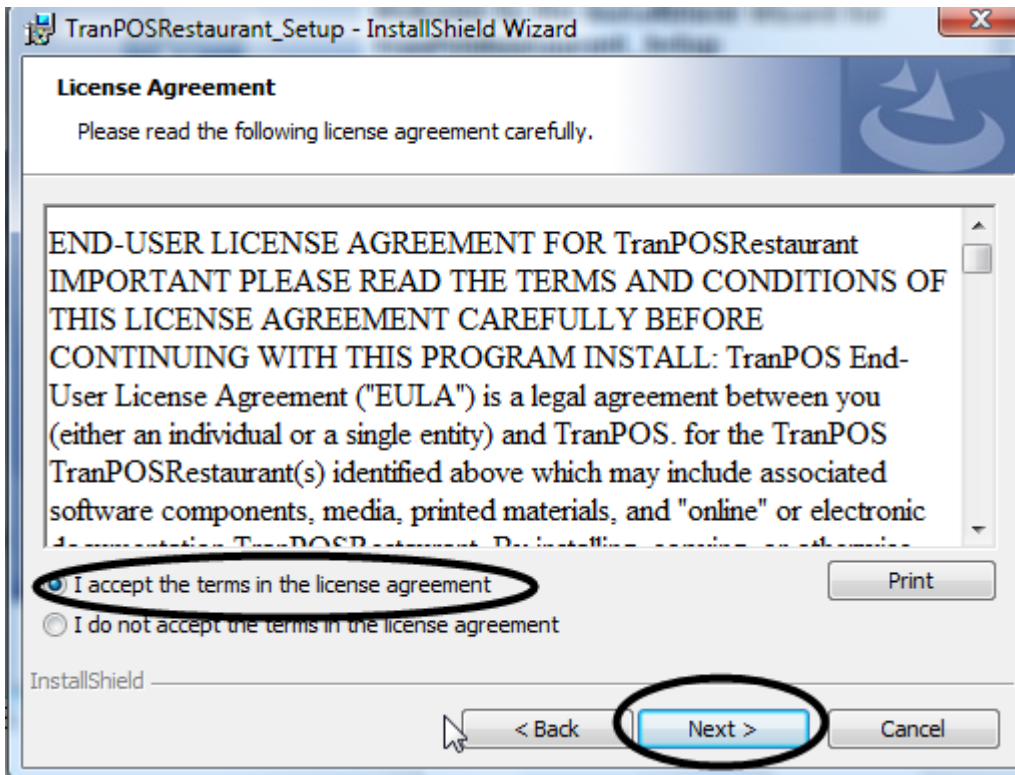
TranPOSRestaurant_Setup - InstallShield Wizard

License Agreement

Please read the following license agreement carefully.

END-USER LICENSE AGREEMENT FOR TranPOSRestaurant IMPORTANT PLEASE READ THE TERMS AND CONDITIONS OF THIS LICENSE AGREEMENT CAREFULLY BEFORE CONTINUING WITH THIS PROGRAM INSTALL: TranPOS End-User License Agreement ("EULA") is a legal agreement between you (either an individual or a single entity) and TranPOS. for the TranPOS TranPOSRestaurant(s) identified above which may include associated software components, media, printed materials, and "online" or electronic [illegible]

I accept the terms in the license agreement

I do not accept the terms in the license agreement

Print

InstallShield

< Back

Next >

Cancel